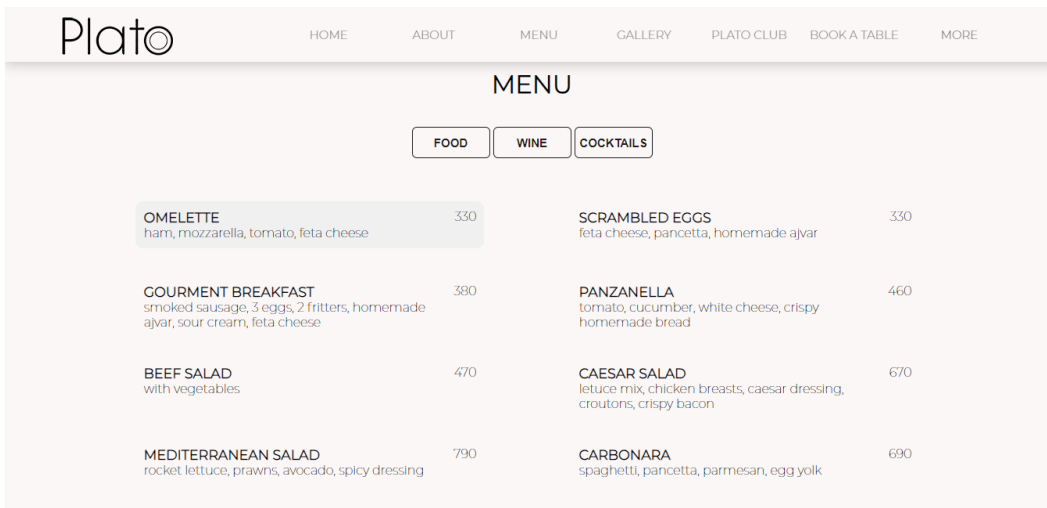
Plato

HOME ABOUT MENU GALLERY PLATO CLUB BOOK A TABLE MORE

MENU

FOOD WINE COCKTAILS

OMELETTE 330
ham, mozzarella, tomato, feta cheese

SCRAMBLED EGGS 330
feta cheese, pancetta, homemade ajvar

GOURMENT BREAKFAST 380
smoked sausage, 3 eggs, 2 fritters, homemade ajvar, sour cream, feta cheese

PANZANELLA 460
tomato, cucumber, white cheese, crispy homemade bread

BEEF SALAD 470
with vegetables

CAESAR SALAD 670
letuce mix, chicken breasts, caesar dressing, croutons, crispy bacon

MEDITERRANEAN SALAD 790
rocket lettuce, prawns, avocado, spicy dressing

CARBONARA 690
spaghetti, pancetta, parmesan, egg yolk